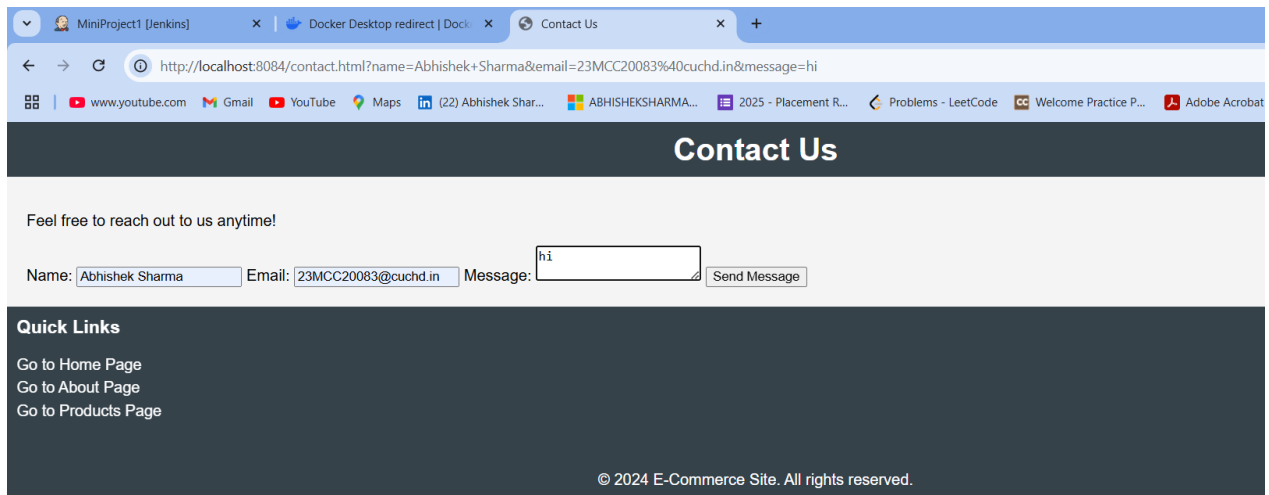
MiniProject1 [Jenkins] ×
Docker Desktop redirect | Dock ×
Contact Us ×
+

http://localhost:8084/contact.html?name=Abhishek+Sharma&email=23MCC20083%40cuchd.in&message=hi

www.youtube.com | Gmail | YouTube | Maps | (22) Abhishek Shar... | ABHISHEKSHARMA... | 2025 - Placement R... | Problems - LeetCode | Welcome Practice P... | Adobe Acrobat

Contact Us

Feel free to reach out to us anytime!

Name: Abhishek Sharma Email: 23MCC20083@cuchd.in Message: hi Send Message

Quick Links

Go to Home Page
Go to About Page
Go to Products Page

© 2024 E-Commerce Site. All rights reserved.